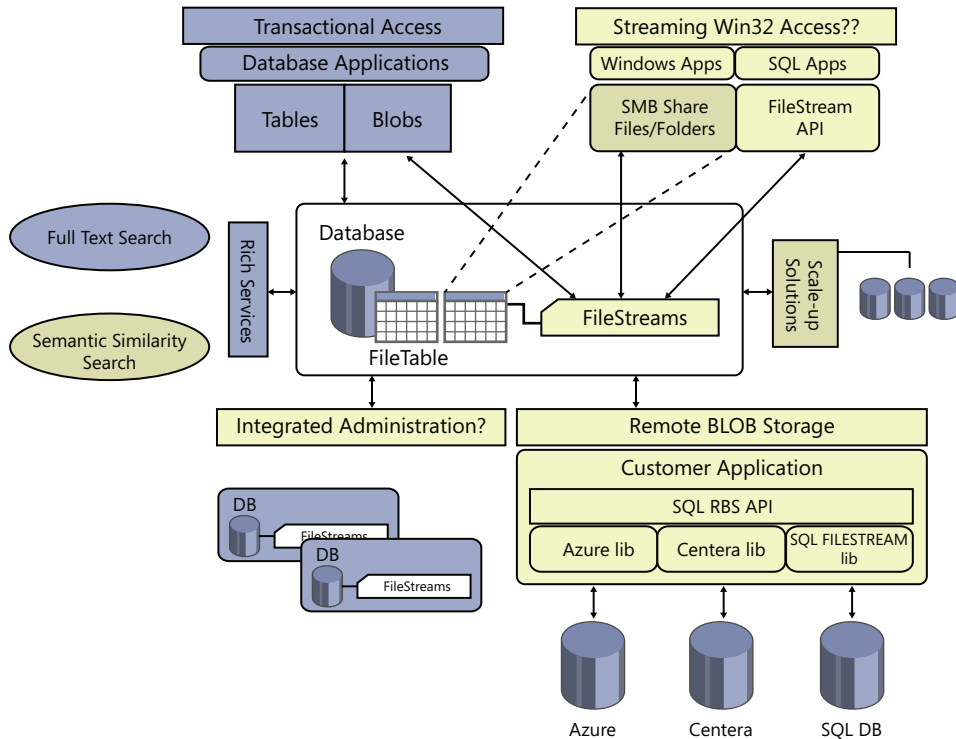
Transactional Access

Database Applications

Tables

Blobs

Streaming Win32 Access??

Windows Apps

SQL Apps

SMB Share Files/Folders

FileStream API

Full Text Search

Semantic Similarity Search

Rich Services

Database

FileTable

FileStreams

Scale-up Solutions

Integrated Administration?

Remote BLOB Storage

Customer Application

SQL RBS API

Azure lib

Centera lib

SQL FILESTREAM lib

DB

FileStreams

DB

FileStreams

Azure

Centera

SQL DB